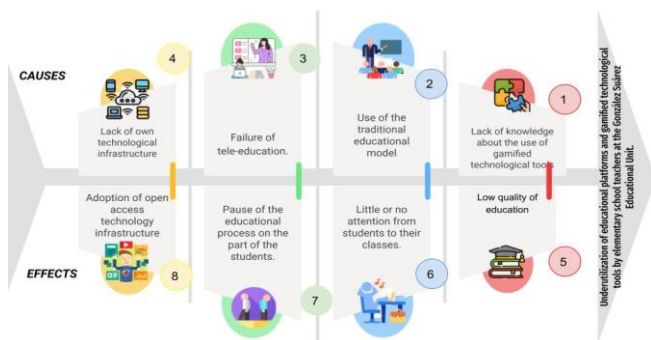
CAUSES

4

Lack of own technological infrastructure

3

Failure of tele-education.

2

Use of the traditional educational model

1

Lack of knowledge about the use of gamified technological tools

Adoption of open access technology infrastructure

Pause of the educational process on the part of the students.

Little or no attention from students to their classes.

Low quality of education

EFFECTS

8

7

6

5

Underutilization of educational platforms and gamified technological tools by elementary school teachers at the González Suárez Educational Unit.